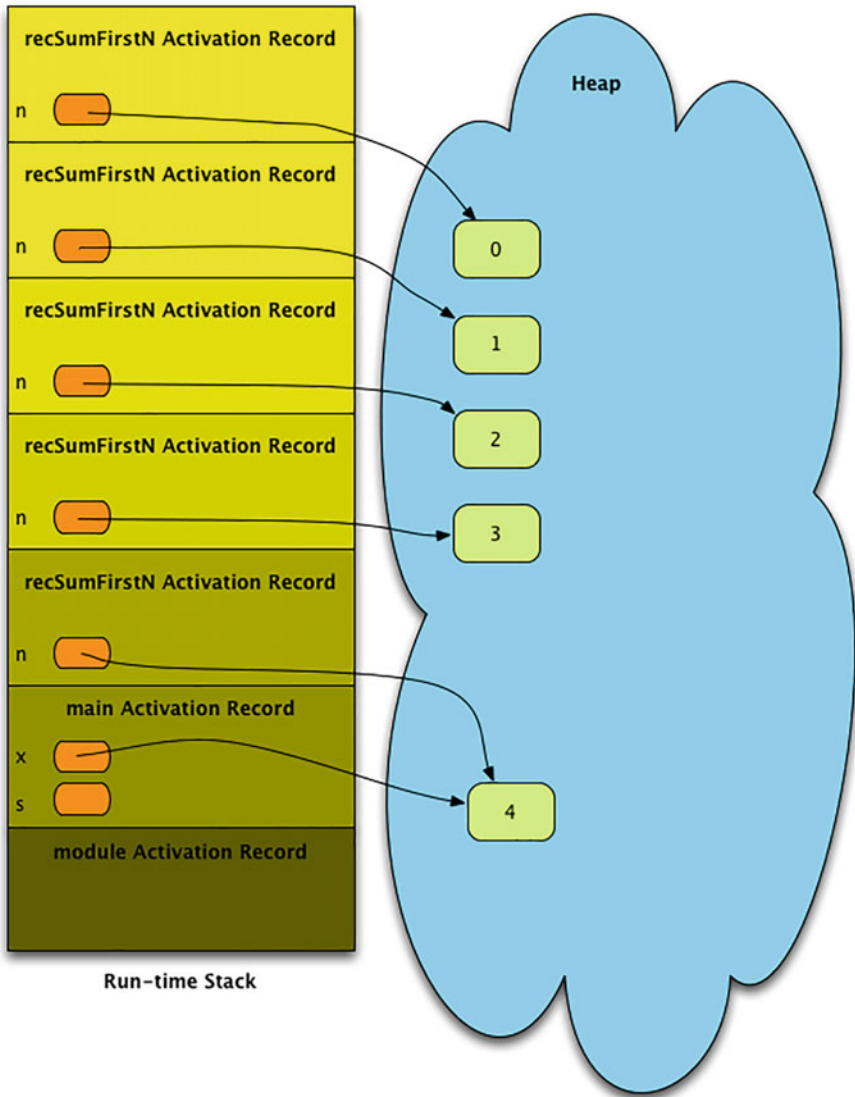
recSumFirstN Activation Record

n

recSumFirstN Activation Record

n

recSumFirstN Activation Record

n

recSumFirstN Activation Record

n

recSumFirstN Activation Record

n

main Activation Record

x

s

module Activation Record

Run-time Stack

Heap

0

1

2

3

4